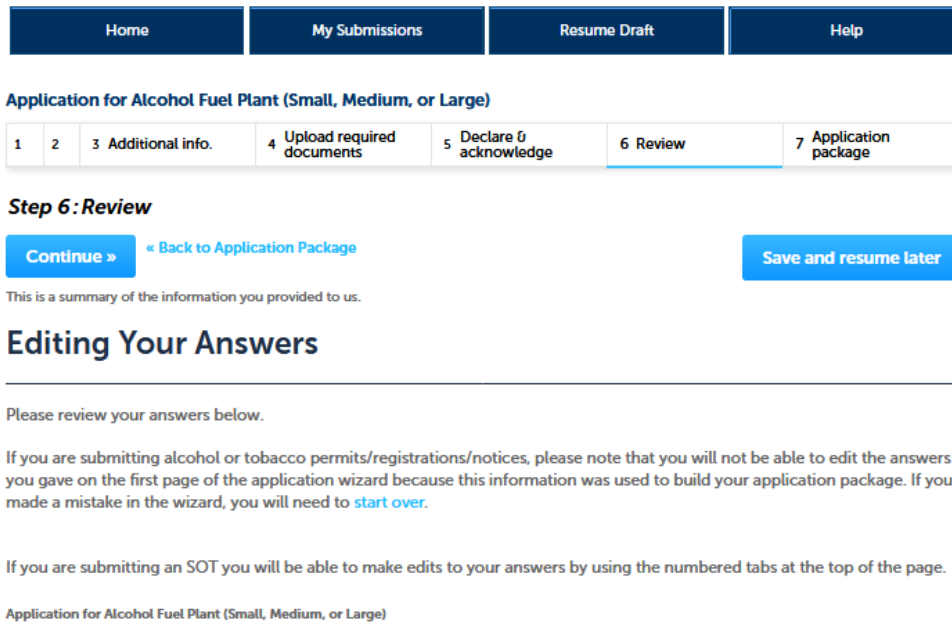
Home | My Submissions | Resume Draft | Help

Application for Alcohol Fuel Plant (Small, Medium, or Large)

1 | 2 | 3 Additional info. | 4 Upload required documents | 5 Declare & acknowledge | 6 Review | 7 Application package

Step 6: Review

Continue »

« Back to Application Package

Save and resume later

This is a summary of the information you provided to us.

Editing Your Answers

Please review your answers below.

If you are submitting alcohol or tobacco permits/registrations/notices, please note that you will not be able to edit the answers you gave on the first page of the application wizard because this information was used to build your application package. If you made a mistake in the wizard, you will need to start over.

If you are submitting an SOT you will be able to make edits to your answers by using the numbered tabs at the top of the page.

Application for Alcohol Fuel Plant (Small, Medium, or Large)